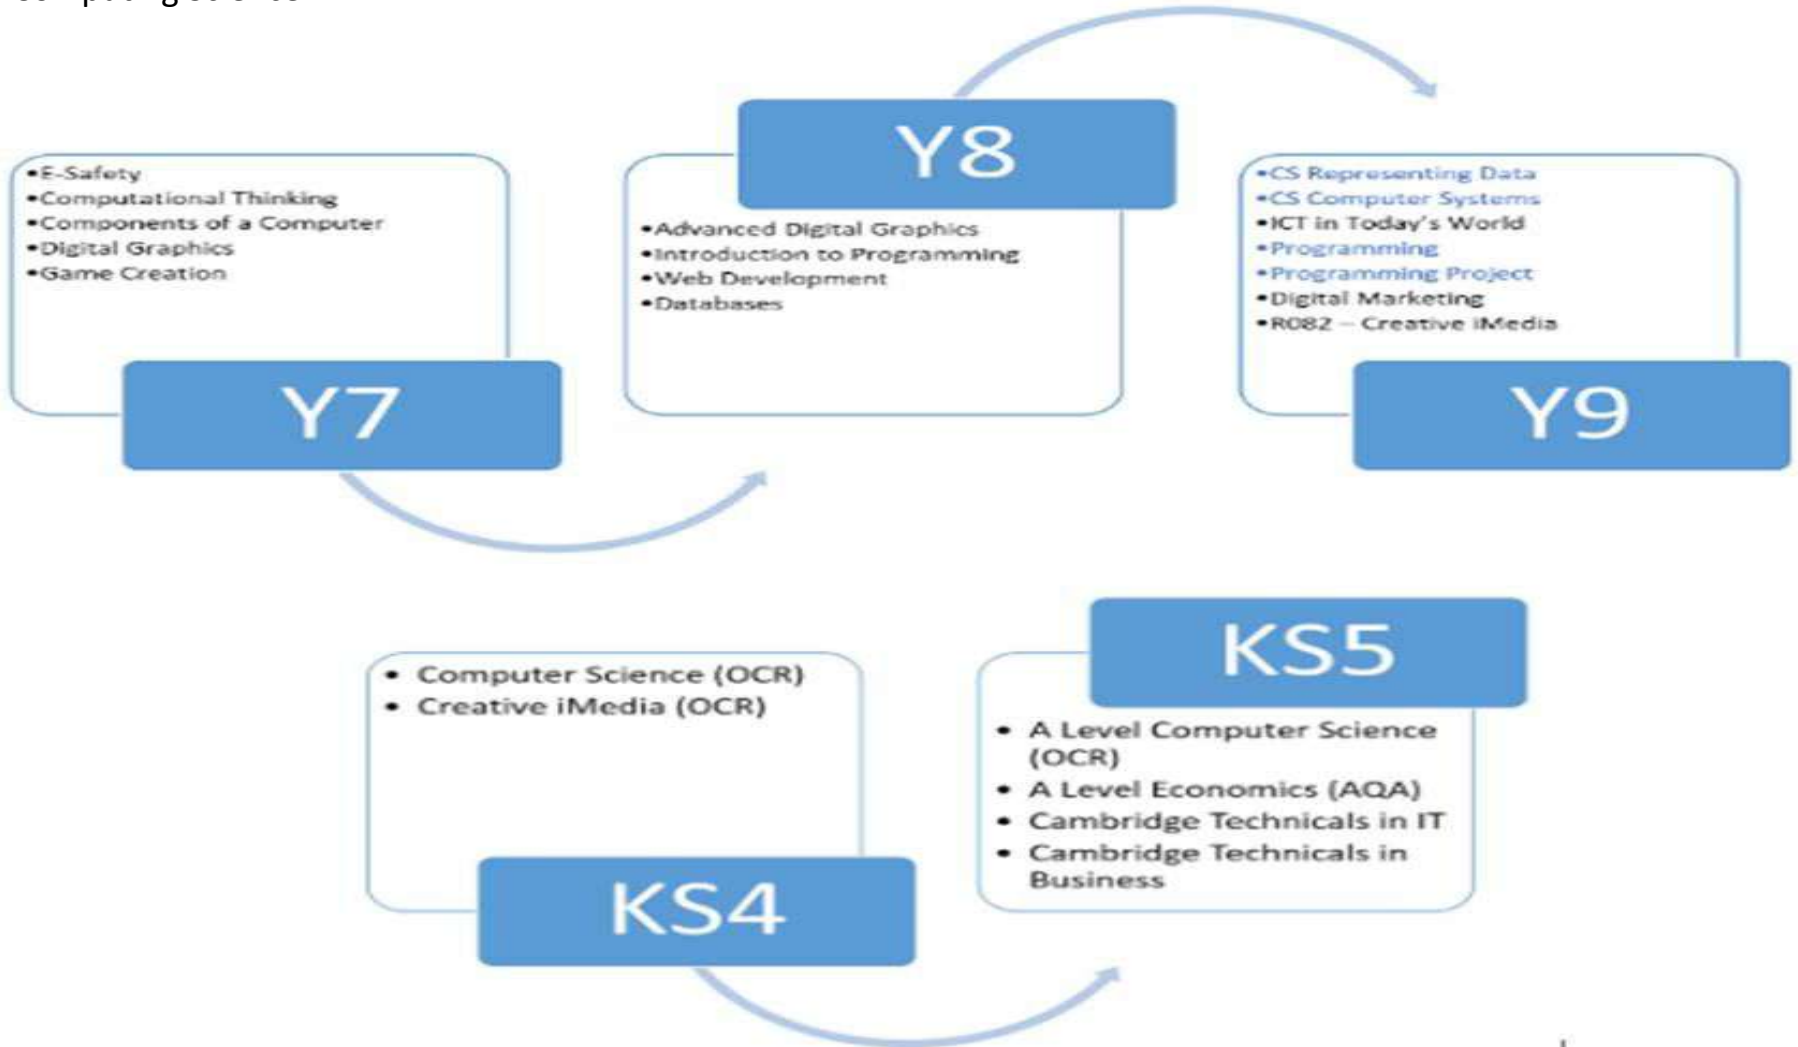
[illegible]

•E-Safety
•Computational Thinking
•Components of a Computer
•Digital Graphics
•Game Creation

Y7

Y8

•Advanced Digital Graphics
•Introduction to Programming
•Web Development
•Databases

•CS Representing Data
•CS Computer Systems
•ICT in Today's World
•Programming
•Programming Project
•Digital Marketing
•R082 – Creative iMedia

Y9

• Computer Science (OCR)
• Creative iMedia (OCR)

KS4

KS5

• A Level Computer Science (OCR)
• A Level Economics (AQA)
• Cambridge Technicals in IT
• Cambridge Technicals in Business